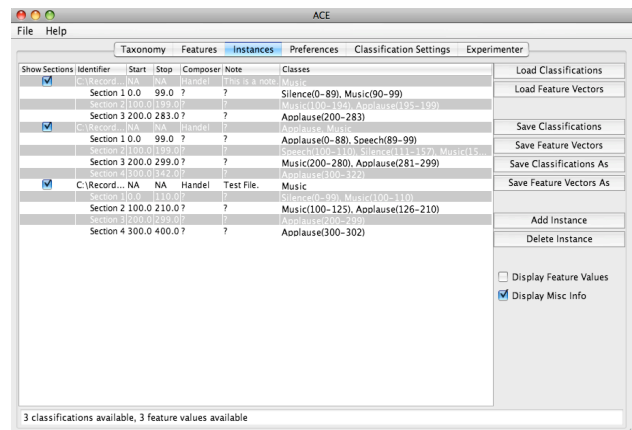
ACE

File Help

Taxonomy | Features | Instances | Preferences | Classification Settings | Experimenter

| Show Sections | Identifier | Start | Stop | Composer | Note | Classes |
|---|---|---|---|---|---|---|
| ☑ | C:\Record... | NA | NA | Handel | This is a note. | Music |
| | Section 1 | 0.0 | 99.0 | ? | ? | Silence(0–89), Music(90–99) |
| | Section 2 | 100.0 | 199.0 | ? | ? | Music(100–194), Applause(195–199) |
| | Section 3 | 200.0 | 283.0 | ? | ? | Applause(200–283) |
| ☑ | C:\Record... | NA | NA | Handel | ? | Applause, Music |
| | Section 1 | 0.0 | 99.0 | ? | ? | Applause(0–88), Speech(89–99) |
| | Section 2 | 100.0 | 199.0 | ? | ? | Speech(100–110), Silence(111–157), Music(15... |
| | Section 3 | 200.0 | 299.0 | ? | ? | Music(200–280), Applause(281–299) |
| | Section 4 | 300.0 | 342.0 | ? | ? | Applause(300–322) |
| ☑ | C:\Record... | NA | NA | Handel | Test File. | Music |
| | Section 1 | 0.0 | 110.0 | ? | ? | Silence(0–99), Music(100–110) |
| | Section 2 | 100.0 | 210.0 | ? | ? | Music(100–125), Applause(126–210) |
| | Section 3 | 200.0 | 299.0 | ? | ? | Applause(200–299) |
| | Section 4 | 300.0 | 400.0 | ? | ? | Applause(300–302) |

Load Classifications
Load Feature Vectors
Save Classifications
Save Feature Vectors
Save Classifications As
Save Feature Vectors As
Add Instance
Delete Instance
☐ Display Feature Values
☑ Display Misc Info

3 classifications available, 3 feature values available